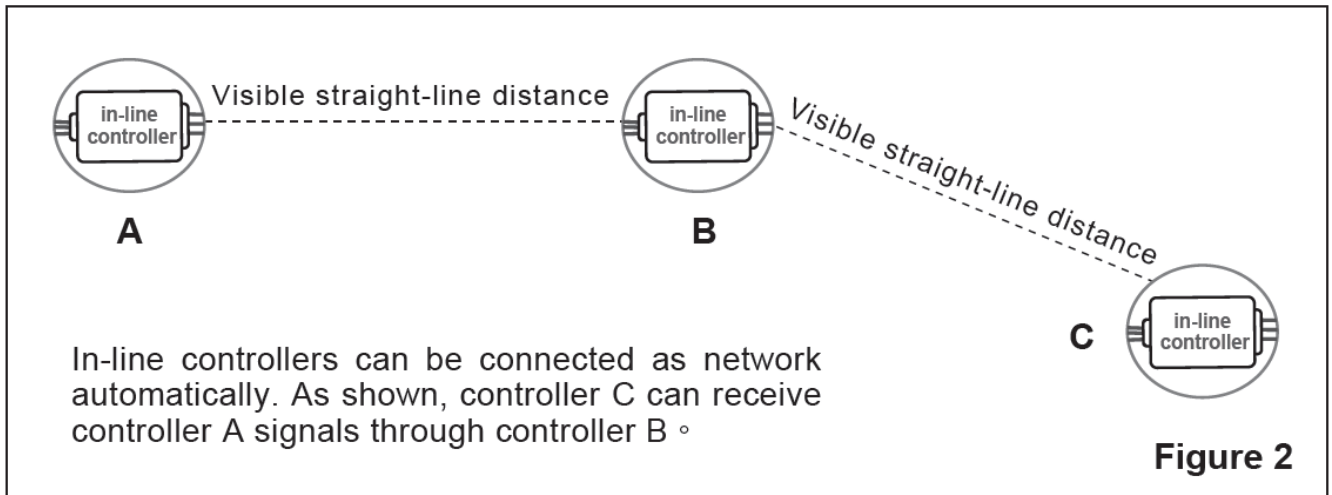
in-line controller

Visible straight-line distance

in-line controller

Visible straight-line distance

A

B

C

in-line controller

In-line controllers can be connected as network automatically. As shown, controller C can receive controller A signals through controller B。

Figure 2